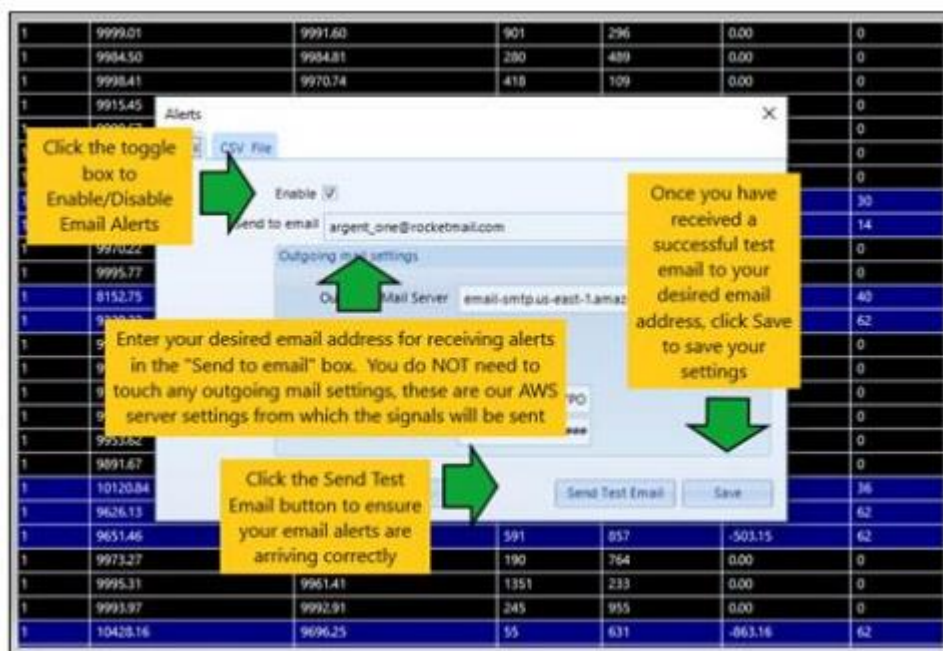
| 1 | 9999.01 | 9991.60 | 901 | 296 | 0.00 | 0 |
|---|---|---|---|---|---|---|
| 1 | 9984.50 | 9984.81 | 280 | 489 | 0.00 | 0 |
| 1 | 9998.41 | 9970.74 | 418 | 109 | 0.00 | 0 |
| 1 | 9915.45 | | | | | 0 |
| 1 | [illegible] | | | | | 0 |
| 1 | | | | | | 0 |
| 1 | | | | | | 0 |
| 1 | | | | | | 30 |
| 1 | | | | | | 14 |
| 1 | 9970.22 | | | | | 0 |
| 1 | 9995.77 | | | | | 0 |
| 1 | 8152.75 | | | | | 40 |
| 1 | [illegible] | | | | | 62 |
| 1 | | | | | | 0 |
| 1 | | | | | | 0 |
| 1 | | | | | | 0 |
| 1 | | | | | | 0 |
| 1 | 9953.62 | | | | | 0 |
| 1 | 9891.67 | | | | | 0 |
| 1 | 10120.84 | | | | | 36 |
| 1 | 9626.13 | | | | | 62 |
| 1 | 9651.46 | | 591 | 057 | -503.15 | 62 |
| 1 | 9973.27 | | 190 | 764 | 0.00 | 0 |
| 1 | 9995.31 | 9961.41 | 1351 | 233 | 0.00 | 0 |
| 1 | 9993.97 | 9992.91 | 245 | 955 | 0.00 | 0 |
| 1 | 10428.16 | 9696.25 | 55 | 631 | -863.16 | 62 |

Alerts
×
CSV File
Enable ☑
Send to email argent_one@rocketmail.com
Outgoing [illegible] settings
Ou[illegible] Mail Server email-smtp.us-east-1.amaz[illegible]
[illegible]PO
****
Send Test Email
Save

Click the toggle box to Enable/Disable Email Alerts

Once you have received a successful test email to your desired email address, click Save to save your settings

Enter your desired email address for receiving alerts in the "Send to email" box. You do NOT need to touch any outgoing mail settings, these are our AWS server settings from which the signals will be sent

Click the Send Test Email button to ensure your email alerts are arriving correctly